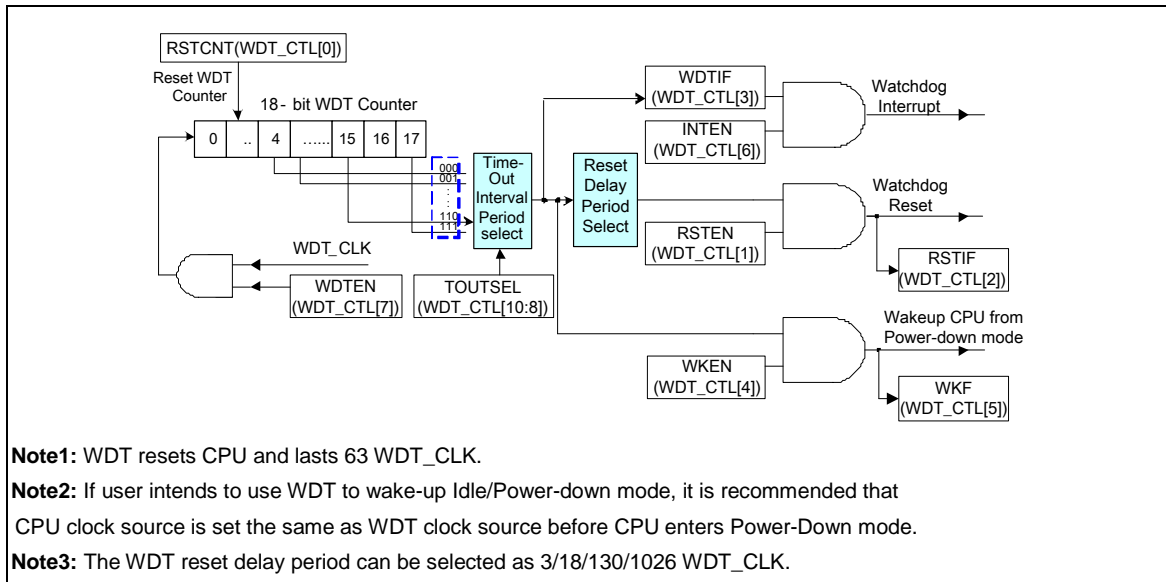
RSTCNT(WDT_CTL[0])

Reset WDT Counter

18- bit WDT Counter

0 .. 4 ..... 15 16 17

000
001
:
:
110
111

Time-Out Interval Period select

Reset Delay Period Select

WDTIF (WDT_CTL[3])

INTEN (WDT_CTL[6])

Watchdog Interrupt

Watchdog Reset

RSTEN (WDT_CTL[1])

RSTIF (WDT_CTL[2])

WDT_CLK

WDTEN (WDT_CTL[7])

TOUTSEL (WDT_CTL[10:8])

Wakeup CPU from Power-down mode

WKEN (WDT_CTL[4])

WKF (WDT_CTL[5])

**Note1:** WDT resets CPU and lasts 63 WDT_CLK.

**Note2:** If user intends to use WDT to wake-up Idle/Power-down mode, it is recommended that CPU clock source is set the same as WDT clock source before CPU enters Power-Down mode.

**Note3:** The WDT reset delay period can be selected as 3/18/130/1026 WDT_CLK.